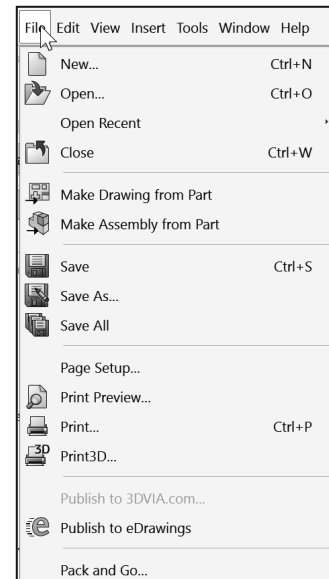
File Edit View Insert Tools Window Help
New... Ctrl+N
Open... Ctrl+O
Open Recent
Close Ctrl+W
Make Drawing from Part
Make Assembly from Part
Save Ctrl+S
Save As...
Save All
Page Setup...
Print Preview...
Print... Ctrl+P
3D Print3D...
Publish to 3DVIA.com...
Publish to eDrawings
Pack and Go...